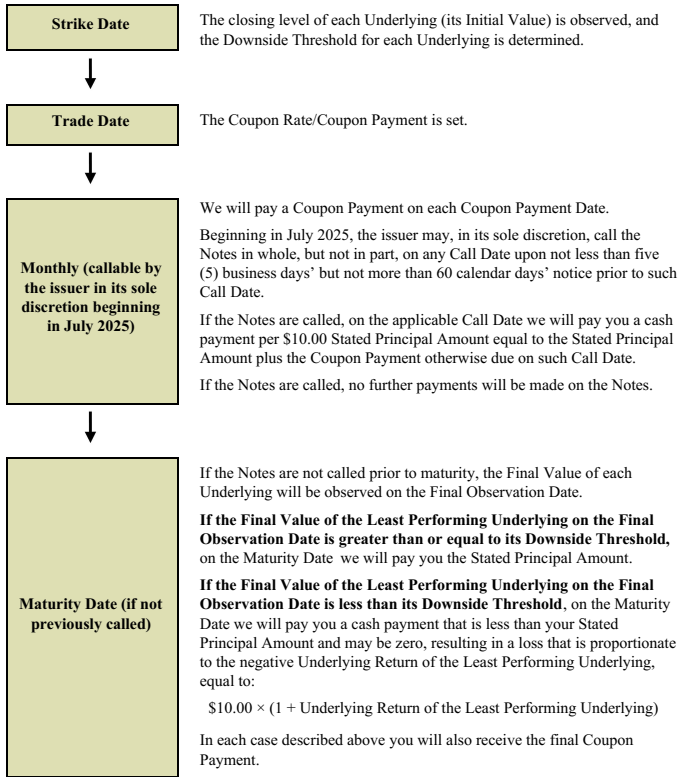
Strike Date

The closing level of each Underlying (its Initial Value) is observed, and the Downside Threshold for each Underlying is determined.

Trade Date

The Coupon Rate/Coupon Payment is set.

Monthly (callable by the issuer in its sole discretion beginning in July 2025)

We will pay a Coupon Payment on each Coupon Payment Date.

Beginning in July 2025, the issuer may, in its sole discretion, call the Notes in whole, but not in part, on any Call Date upon not less than five (5) business days' but not more than 60 calendar days' notice prior to such Call Date.

If the Notes are called, on the applicable Call Date we will pay you a cash payment per \$10.00 Stated Principal Amount equal to the Stated Principal Amount plus the Coupon Payment otherwise due on such Call Date.

If the Notes are called, no further payments will be made on the Notes.

Maturity Date (if not previously called)

If the Notes are not called prior to maturity, the Final Value of each Underlying will be observed on the Final Observation Date.

**If the Final Value of the Least Performing Underlying on the Final Observation Date is greater than or equal to its Downside Threshold,** on the Maturity Date we will pay you the Stated Principal Amount.

**If the Final Value of the Least Performing Underlying on the Final Observation Date is less than its Downside Threshold**, on the Maturity Date we will pay you a cash payment that is less than your Stated Principal Amount and may be zero, resulting in a loss that is proportionate to the negative Underlying Return of the Least Performing Underlying, equal to:

$\$10.00 \times$ (1 + Underlying Return of the Least Performing Underlying)

In each case described above you will also receive the final Coupon Payment.